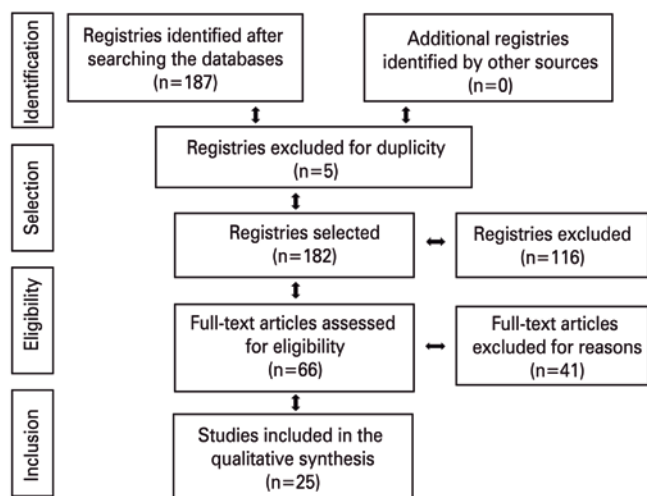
Identification

Registries identified after searching the databases (n=187)

Additional registries identified by other sources (n=0)

Selection

Registries excluded for duplicity (n=5)

Registries selected (n=182)

Registries excluded (n=116)

Eligibility

Full-text articles assessed for eligibility (n=66)

Full-text articles excluded for reasons (n=41)

Inclusion

Studies included in the qualitative synthesis (n=25)